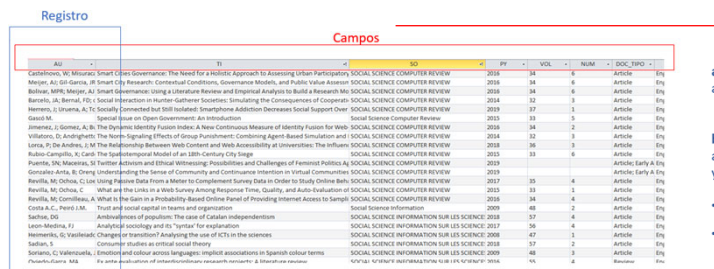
Registro

Campos

| AU | TI | SO | PY | VOL | NUM | DOC_TIPO | |
|---|---|---|---|---|---|---|---|
| Castelnovo, W; Misurac | Smart Cities Governance: The Need for a Holistic Approach to Assessing Urban Participatory | SOCIAL SCIENCE COMPUTER REVIEW | 2016 | 34 | 6 | Article | Eng |
| Meijer, AJ; Gil-Garcia, JR | Smart City Research: Contextual Conditions, Governance Models, and Public Value Assessm | SOCIAL SCIENCE COMPUTER REVIEW | 2016 | 34 | 6 | Article | Eng |
| Bolivar, MPR; Meijer, AJ | Smart Governance: Using a Literature Review and Empirical Analysis to Build a Research Mod | SOCIAL SCIENCE COMPUTER REVIEW | 2016 | 34 | 6 | Article | Eng |
| Barcelo, JA; Bernal, FD; | Social Interaction in Hunter-Gatherer Societies: Simulating the Consequences of Cooperati | SOCIAL SCIENCE COMPUTER REVIEW | 2014 | 32 | 3 | Article | Eng |
| Herrero, J; Uruena, A; Tc | Socially Connected but Still Isolated: Smartphone Addiction Decreases Social Support Over | SOCIAL SCIENCE COMPUTER REVIEW | 2019 | 37 | 1 | Article | Eng |
| Gasco M. | Special Issue on Open Government: An Introduction | Social Science Computer Review | 2015 | 33 | 5 | Article | Eng |
| Jimenez, J; Gomez, A; B | The Dynamic Identity Fusion Index: A New Continuous Measure of Identity Fusion for Web | SOCIAL SCIENCE COMPUTER REVIEW | 2016 | 34 | 2 | Article | Eng |
| Villatoro, D; Andrighetto | The Norm-Signaling Effects of Group Punishment: Combining Agent-Based Simulation and | SOCIAL SCIENCE COMPUTER REVIEW | 2014 | 32 | 3 | Article | Eng |
| Lorca, P; De Andres, J; M | The Relationship Between Web Content and Web Accessibility at Universities: The Influenc | SOCIAL SCIENCE COMPUTER REVIEW | 2016 | 34 | 2 | Article | Eng |
| Rubio-Campillo, X; Card | The Spatiotemporal Model of an 18th-Century City Siege | SOCIAL SCIENCE COMPUTER REVIEW | 2015 | 33 | 6 | Article | Eng |
| Puente, SN; Maceiras, SI | Twitter Activism and Ethical Witnessing: Possibilities and Challenges of Feminist Politics Ag | SOCIAL SCIENCE COMPUTER REVIEW | 2019 | | | Article; Early A | Eng |
| Gonzalez-Anta, B; Oren | Understanding the Sense of Community and Continuance Intention in Virtual Communities | SOCIAL SCIENCE COMPUTER REVIEW | 2019 | | | Article; Early A | Eng |
| Revilla, M; Ochoa, C; Lo | Using Passive Data From a Meter to Complement Survey Data in Order to Study Online Beha | SOCIAL SCIENCE COMPUTER REVIEW | 2017 | 35 | 4 | Article | Eng |
| Revilla, M; Ochoa, C | What are the Links in a Web Survey Among Response Time, Quality, and Auto-Evaluation of | SOCIAL SCIENCE COMPUTER REVIEW | 2015 | 33 | 1 | Article | Eng |
| Revilla, M; Cornilleau, A | What Is the Gain in a Probability-Based Online Panel of Providing Internet Access to Sampli | SOCIAL SCIENCE COMPUTER REVIEW | 2016 | 34 | 4 | Article | Eng |
| Costa A.C., Peiró J.M. | Trust and social capital in teams and organizations | Social Science Information | 2009 | 48 | 2 | Article | Eng |
| Sachse, DG | Ambivalences of populism: The case of Catalan independentism | SOCIAL SCIENCE INFORMATION SUR LES SCIENCE! | 2018 | 57 | 4 | Article | Eng |
| Leon-Medina, FJ | Analytical sociology and its "syntax" for explanation | SOCIAL SCIENCE INFORMATION SUR LES SCIENCE! | 2017 | 56 | 4 | Article | Eng |
| Heimeriks, G; Vasileiadc | Changes or transition? Analyzing the use of ICTs in the sciences | SOCIAL SCIENCE INFORMATION SUR LES SCIENCE! | 2008 | 47 | 1 | Article | Eng |
| Sadian, S | Consumer studies as critical social theory | SOCIAL SCIENCE INFORMATION SUR LES SCIENCE! | 2008 | 57 | 2 | Article | Eng |
| Soriano, C; Valenzuela, J | Emotion and colour across languages: implicit associations in Spanish colour terms | SOCIAL SCIENCE INFORMATION SUR LES SCIENCE! | 2009 | 48 | 3 | Article | Eng |
| Oviedo-Garcia, MA | Ex ante evaluation of interdisciplinary research projects: A literature review | SOCIAL SCIENCE INFORMATION SUR LES SCIENCE! | | | | Review | Eng |